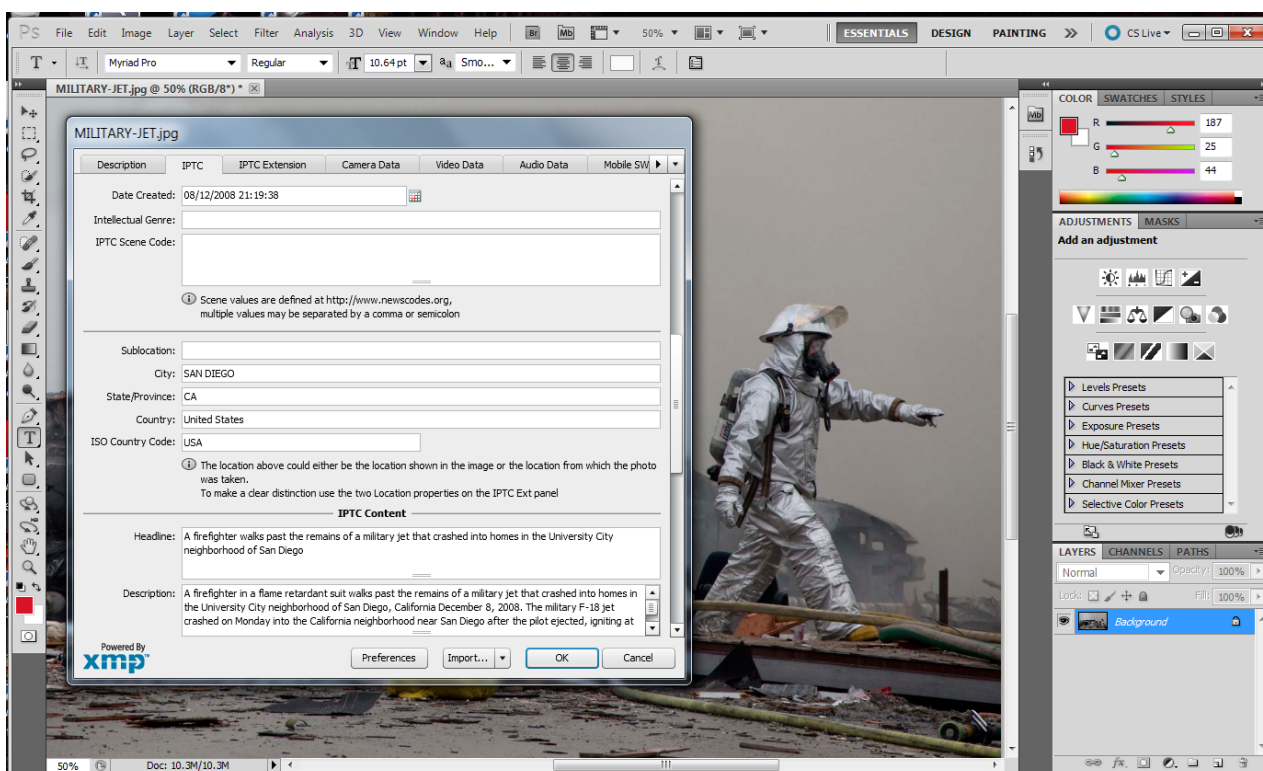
Ps File Edit Image Layer Select Filter Analysis 3D View Window Help Br Mb 50% ESSENTIALS DESIGN PAINTING » CS Live

T Myriad Pro Regular 10.64 pt aa Smo...

MILITARY-JET.jpg @ 50% (RGB/8*) *

MILITARY-JET.jpg

Description IPTC IPTC Extension Camera Data Video Data Audio Data Mobile SW

Date Created: 08/12/2008 21:19:38

Intellectual Genre:

IPTC Scene Code:

Scene values are defined at http://www.newscodes.org, multiple values may be separated by a comma or semicolon

Sublocation:

City: SAN DIEGO

State/Province: CA

Country: United States

ISO Country Code: USA

The location above could either be the location shown in the image or the location from which the photo was taken.
To make a clear distinction use the two Location properties on the IPTC Ext panel

IPTC Content

Headline: A firefighter walks past the remains of a military jet that crashed into homes in the University City neighborhood of San Diego

Description: A firefighter in a flame retardant suit walks past the remains of a military jet that crashed into homes in the University City neighborhood of San Diego, California December 8, 2008. The military F-18 jet crashed on Monday into the California neighborhood near San Diego after the pilot ejected, igniting at

Powered By xmp

Preferences Import... OK Cancel

COLOR SWATCHES STYLES

R 187
G 25
B 44

ADJUSTMENTS MASKS

Add an adjustment

Levels Presets
Curves Presets
Exposure Presets
Hue/Saturation Presets
Black & White Presets
Channel Mixer Presets
Selective Color Presets

LAYERS CHANNELS PATHS

Normal Opacity: 100%
Lock: Fill: 100%

Background

50% Doc: 10.3M/10.3M